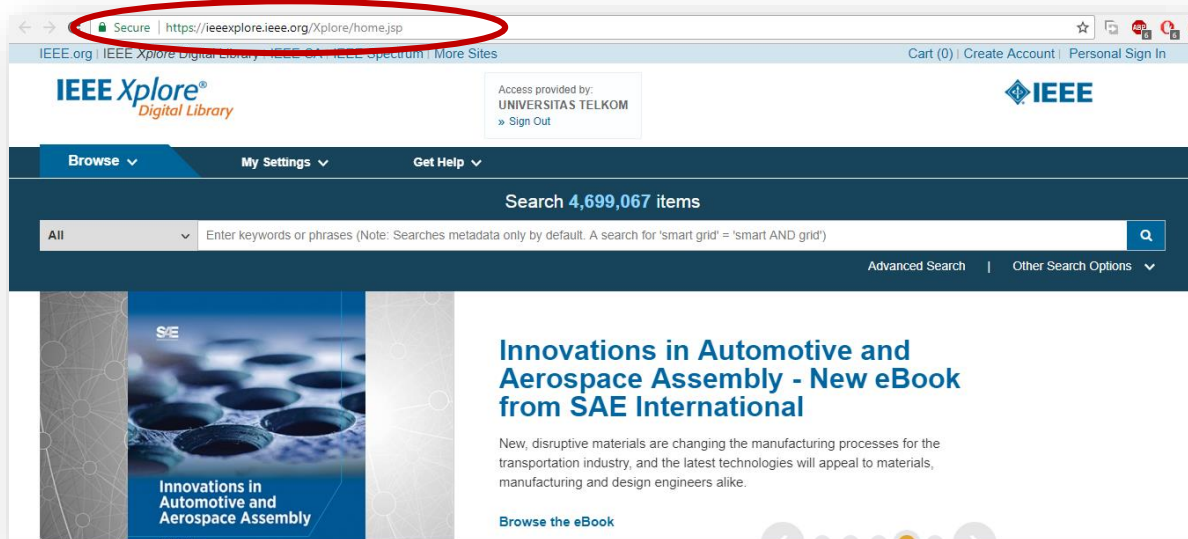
Secure | https://ieeexplore.ieee.org/Xplore/home.jsp

IEEE.org | IEEE Xplore Digital Library | IEEE-SA | IEEE Spectrum | More Sites

Cart (0) | Create Account | Personal Sign In

IEEE Xplore® Digital Library

Access provided by:
UNIVERSITAS TELKOM
» Sign Out

IEEE

Browse

My Settings

Get Help

Search 4,699,067 items

All

Enter keywords or phrases (Note: Searches metadata only by default. A search for 'smart grid' = 'smart AND grid')

Advanced Search | Other Search Options

SAE

Innovations in Automotive and Aerospace Assembly

Innovations in Automotive and Aerospace Assembly - New eBook from SAE International

New, disruptive materials are changing the manufacturing processes for the transportation industry, and the latest technologies will appeal to materials, manufacturing and design engineers alike.

Browse the eBook